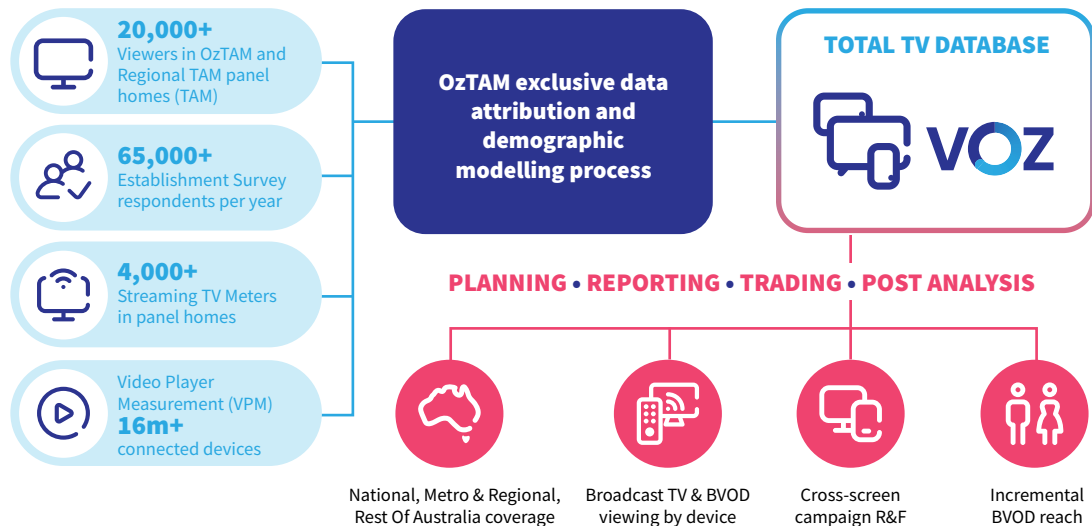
20,000+
Viewers in OzTAM and Regional TAM panel homes (TAM)

65,000+
Establishment Survey respondents per year

4,000+
Streaming TV Meters in panel homes

Video Player Measurement (VPM)
16m+
connected devices

OzTAM exclusive data attribution and demographic modelling process

TOTAL TV DATABASE

VOZ

PLANNING • REPORTING • TRADING • POST ANALYSIS

National, Metro & Regional, Rest Of Australia coverage

Broadcast TV & BVOD viewing by device

Cross-screen campaign R&F

Incremental BVOD reach